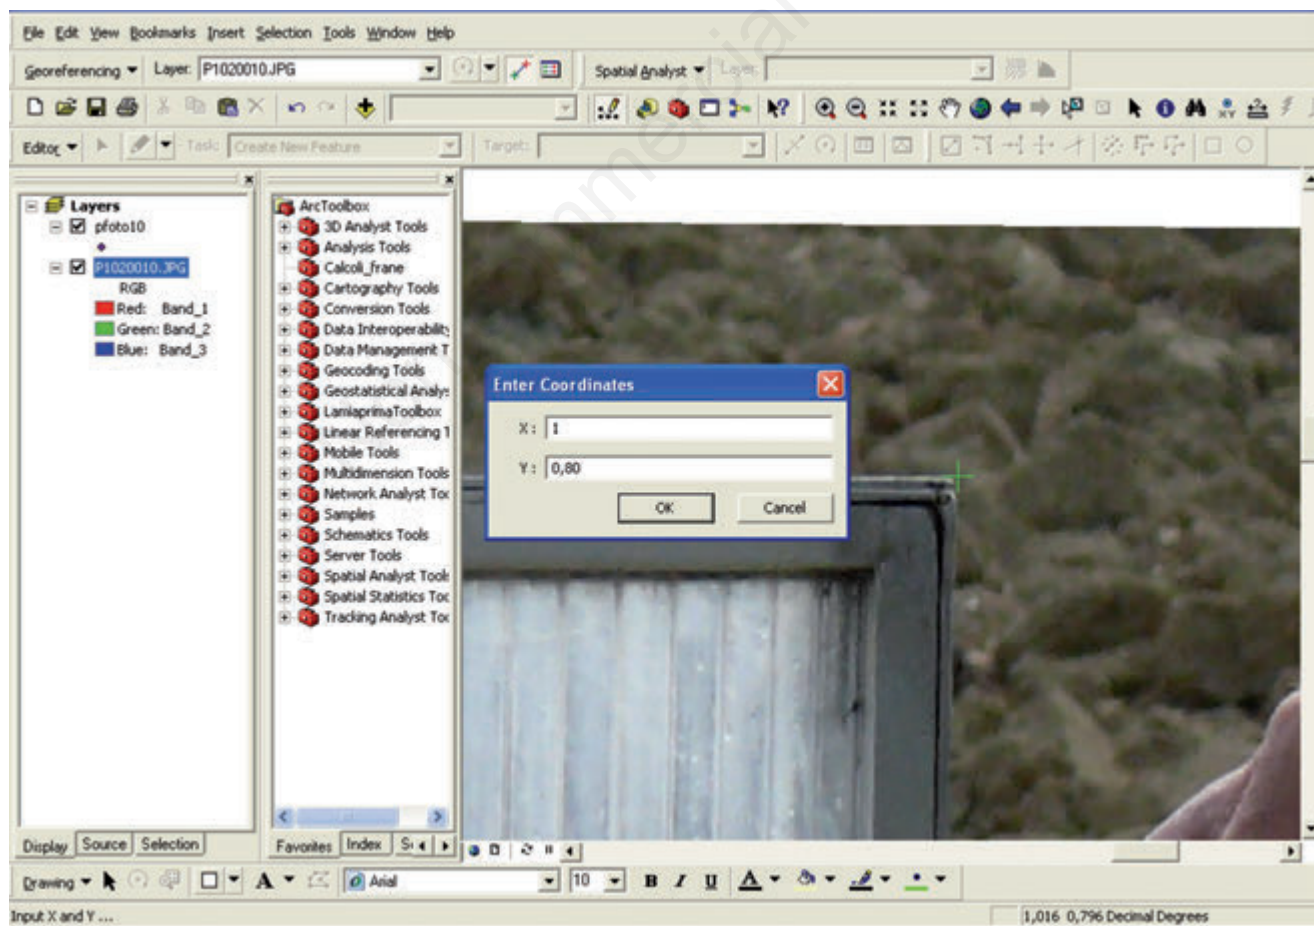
File Edit View Bookmarks Insert Selection Tools Window Help

Georeferencing ▾ Layer: P1020010.JPG

Spatial Analyst ▾ Layer:

Editor ▾ Task: Create New Feature Target:

Layers
pfoto10
P1020010.JPG
RGB
Red: Band_1
Green: Band_2
Blue: Band_3

ArcToolbox
3D Analyst Tools
Analysis Tools
Calcoli_frane
Cartography Tools
Conversion Tools
Data Interoperability
Data Management T
Geocoding Tools
Geostatistical Analys
LamiaprimaToolbox
Linear Referencing T
Mobile Tools
Multidimension Tools
Network Analyst Too
Samples
Schematics Tools
Server Tools
Spatial Analyst Tools
Spatial Statistics Too
Tracking Analyst Too

Enter Coordinates
X: 1
Y: 0,80
OK Cancel

Display Source Selection
Favorites Index S

Drawing ▾ A ▾ Arial 10 B I U A ▾

Input X and Y ...
1,016 0,796 Decimal Degrees